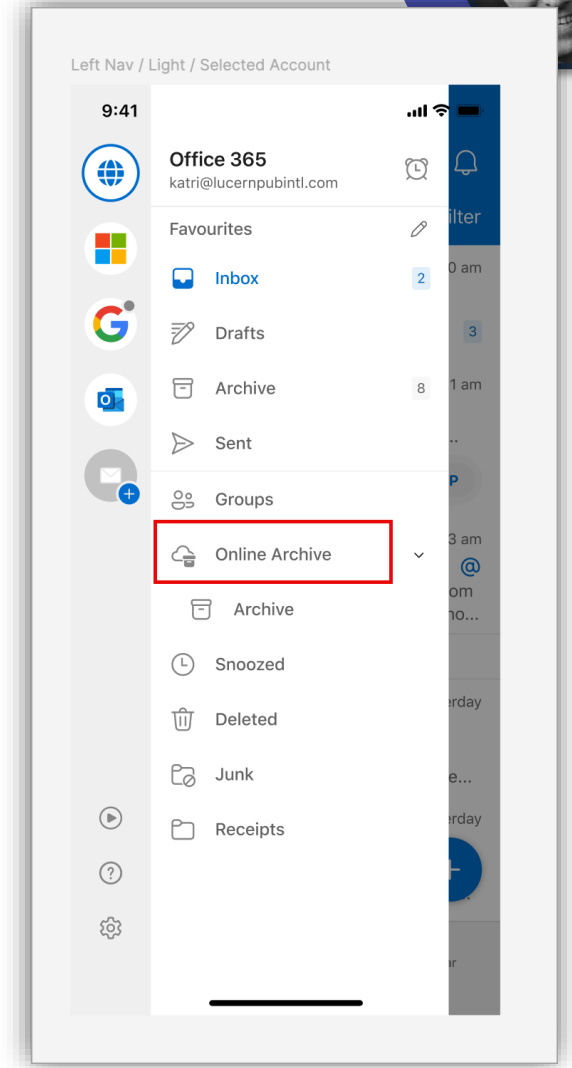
Left Nav / Light / Selected Account

9:41

Office 365
katri@lucernpubintl.com

Favourites

Inbox 2

Drafts

Archive 8

Sent

Groups

Online Archive

Archive

Snoozed

Deleted

Junk

Receipts

ilter
0 am
3
1 am
P
3 am
@
om
no...
erday
e...
erday
ar